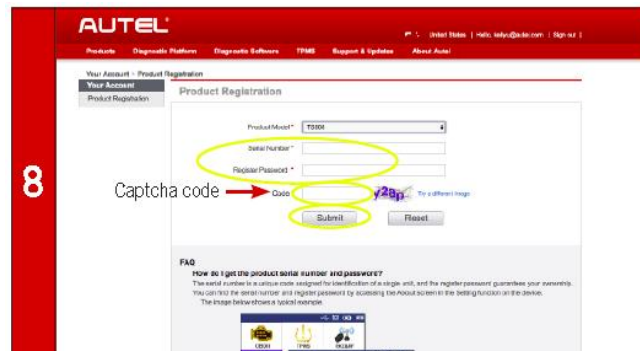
8

AUTEL

United States | Hello, kellyu@autel.com | Sign out |

Products Diagnostic Platform Diagnostic Software TPMS Support & Updates About Autel

Your Account > Product Registration

Your Account
Product Registration

Product Registration

Product Model * TS601

Serial Number *

Register Password *

Captcha code

Code y2gp Try a different image

Submit Reset

FAQ

How do I get the product serial number and password?

The serial number is a unique code assigned for identification of a single unit, and the register password guarantees your ownership. You can find the serial number and register password by accessing the About screen in the Setting function on the device.

The image below shows a typical example.

OBDII TPMS